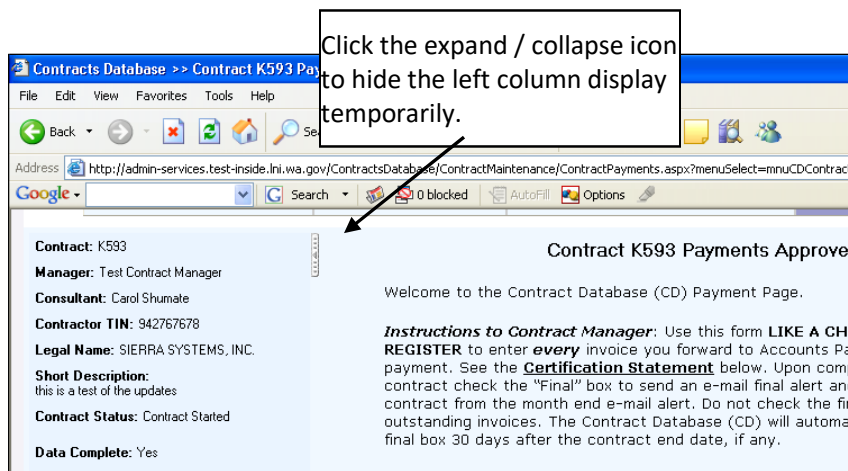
Click the expand / collapse icon to hide the left column display temporarily.

Contracts Database >> Contract K593 Pay

File Edit View Favorites Tools Help

Back

Address http://admin-services.test-inside.lni.wa.gov/ContractsDatabase/ContractMaintenance/ContractPayments.aspx?menuSelect=mnuCDContrac

Google Search 0 blocked AutoFill Options

Contract: K593

Manager: Test Contract Manager

Consultant: Carol Shumate

Contractor TIN: 942767678

Legal Name: SIERRA SYSTEMS, INC.

Short Description: this is a test of the updates

Contract Status: Contract Started

Data Complete: Yes

Contract K593 Payments Approve

Welcome to the Contract Database (CD) Payment Page.

*Instructions to Contract Manager*: Use this form **LIKE A CH REGISTER** to enter ***every*** invoice you forward to Accounts Pa payment. See the **Certification Statement** below. Upon comp contract check the "Final" box to send an e-mail final alert an contract from the month end e-mail alert. Do not check the fi outstanding invoices. The Contract Database (CD) will automa final box 30 days after the contract end date, if any.